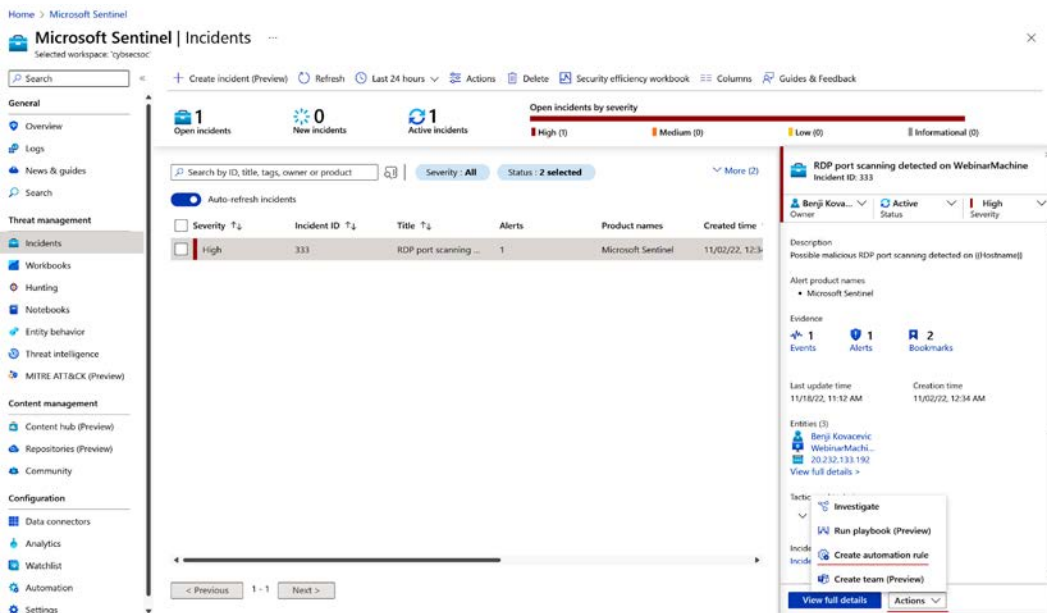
Home > Microsoft Sentinel

Microsoft Sentinel | Incidents ...
Selected workspace: 'cybsecsoc'

Search «

+ Create incident (Preview) Refresh Last 24 hours Actions Delete Security efficiency workbook Columns Guides & Feedback

General
Overview
Logs
News & guides
Search
Threat management
Incidents
Workbooks
Hunting
Notebooks
Entity behavior
Threat intelligence
MITRE ATT&CK (Preview)
Content management
Content hub (Preview)
Repositories (Preview)
Community
Configuration
Data connectors
Analytics
Watchlist
Automation
Settings

1 Open incidents
0 New incidents
1 Active incidents

Open incidents by severity
High (1) Medium (0) Low (0) Informational (0)

Search by ID, title, tags, owner or product
Severity : All
Status : 2 selected
More (2)

Auto-refresh incidents

| Severity | Incident ID | Title | Alerts | Product names | Created time |
|---|---|---|---|---|---|
| High | 333 | RDP port scanning ... | 1 | Microsoft Sentinel | 11/02/22, 12:3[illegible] |

< Previous 1 - 1 Next >

RDP port scanning detected on WebinarMachine
Incident ID: 333

Benji Kova... Owner
Active Status
High Severity

Description
Possible malicious RDP port scanning detected on {{Hostname}}

Alert product names
• Microsoft Sentinel

Evidence
1 Events
1 Alerts
2 Bookmarks

Last update time
11/18/22, 11:12 AM
Creation time
11/02/22, 12:34 AM

Entities (3)
Benji Kovacevic
WebinarMachi...
20.232.133.192
View full details >

Tactic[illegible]
Incide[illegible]
Incide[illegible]

Investigate
Run playbook (Preview)
Create automation rule
Create team (Preview)

View full details
Actions